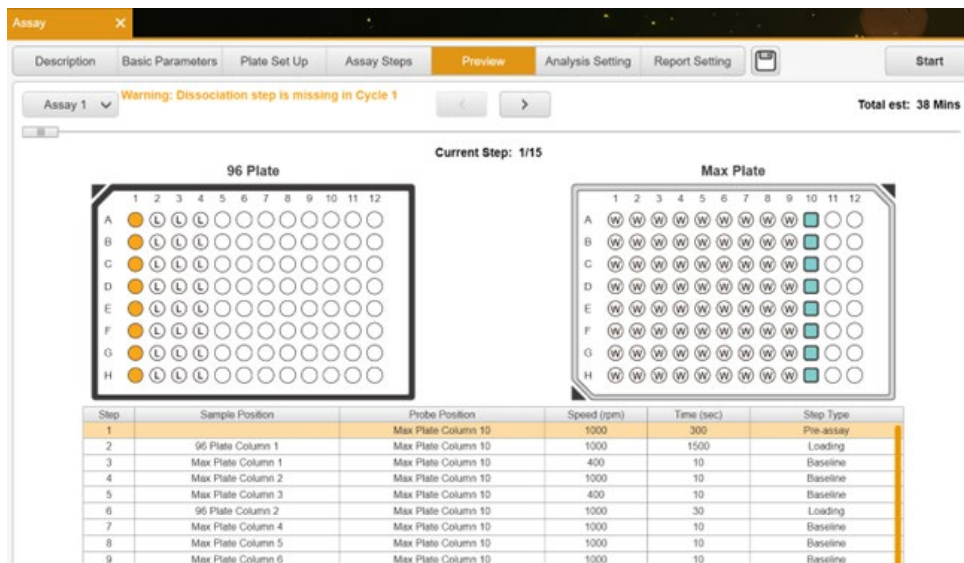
Assay ×

Description | Basic Parameters | Plate Set Up | Assay Steps | Preview | Analysis Setting | Report Setting | Start

Assay 1 ∨ Warning: Dissociation step is missing in Cycle 1 < > Total est: 38 Mins

Current Step: 1/15

96 Plate

1 2 3 4 5 6 7 8 9 10 11 12
A L L L
B L L L
C L L L
D L L L
E L L L
F L L L
G L L L
H L L L

Max Plate

1 2 3 4 5 6 7 8 9 10 11 12
A W W W W W W W W
B W W W W W W W W
C W W W W W W W W
D W W W W W W W W
E W W W W W W W W
F W W W W W W W W
G W W W W W W W W
H W W W W W W W W

| Step | Sample Position | Probe Position | Speed (rpm) | Time (sec) | Step Type |
|---|---|---|---|---|---|
| 1 | | Max Plate Column 10 | 1000 | 300 | Pre-assay |
| 2 | 96 Plate Column 1 | Max Plate Column 10 | 1000 | 1500 | Loading |
| 3 | Max Plate Column 1 | Max Plate Column 10 | 400 | 10 | Baseline |
| 4 | Max Plate Column 2 | Max Plate Column 10 | 1000 | 10 | Baseline |
| 5 | Max Plate Column 3 | Max Plate Column 10 | 400 | 10 | Baseline |
| 6 | 96 Plate Column 2 | Max Plate Column 10 | 1000 | 30 | Loading |
| 7 | Max Plate Column 4 | Max Plate Column 10 | 1000 | 10 | Baseline |
| 8 | Max Plate Column 5 | Max Plate Column 10 | 1000 | 10 | Baseline |
| 9 | Max Plate Column 6 | Max Plate Column 10 | 1000 | 10 | Baseline |